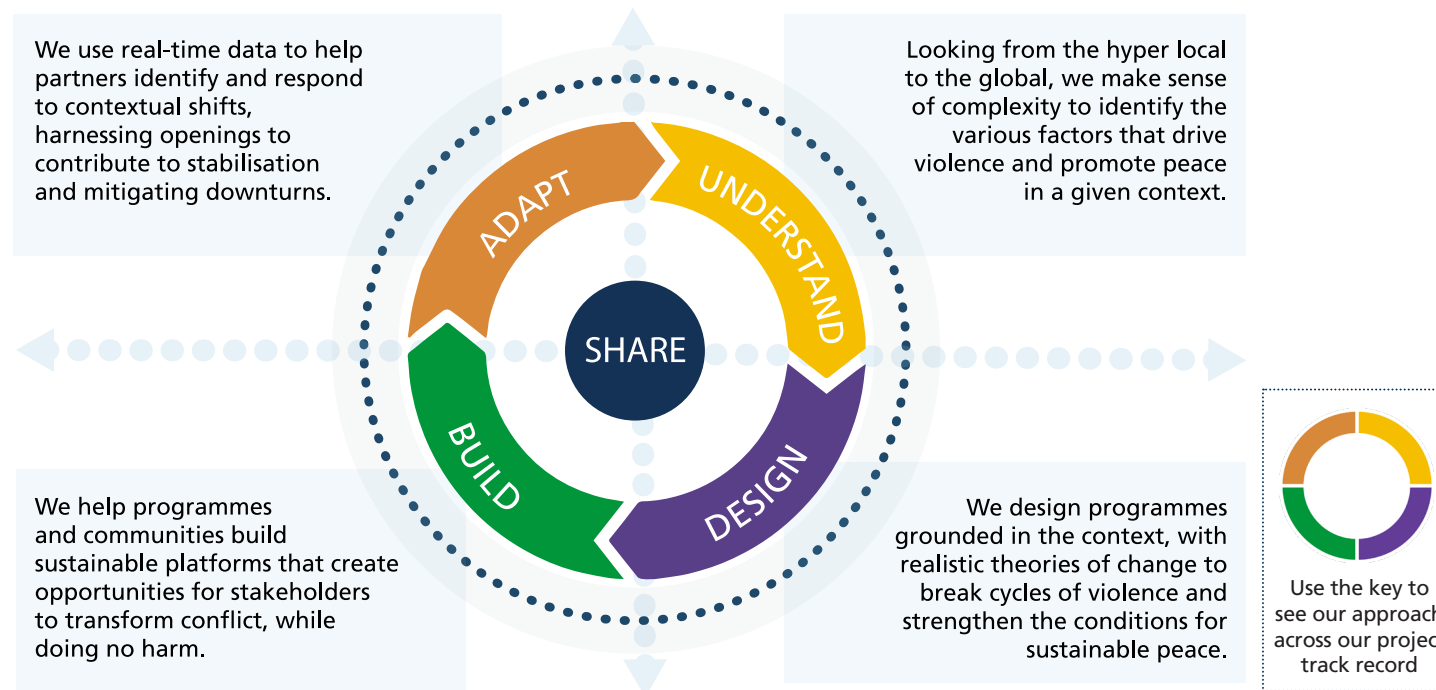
We use real-time data to help partners identify and respond to contextual shifts, harnessing openings to contribute to stabilisation and mitigating downturns.

Looking from the hyper local to the global, we make sense of complexity to identify the various factors that drive violence and promote peace in a given context.

ADAPT

UNDERSTAND

SHARE

BUILD

DESIGN

We help programmes and communities build sustainable platforms that create opportunities for stakeholders to transform conflict, while doing no harm.

We design programmes grounded in the context, with realistic theories of change to break cycles of violence and strengthen the conditions for sustainable peace.

Use the key to see our approach across our project track record